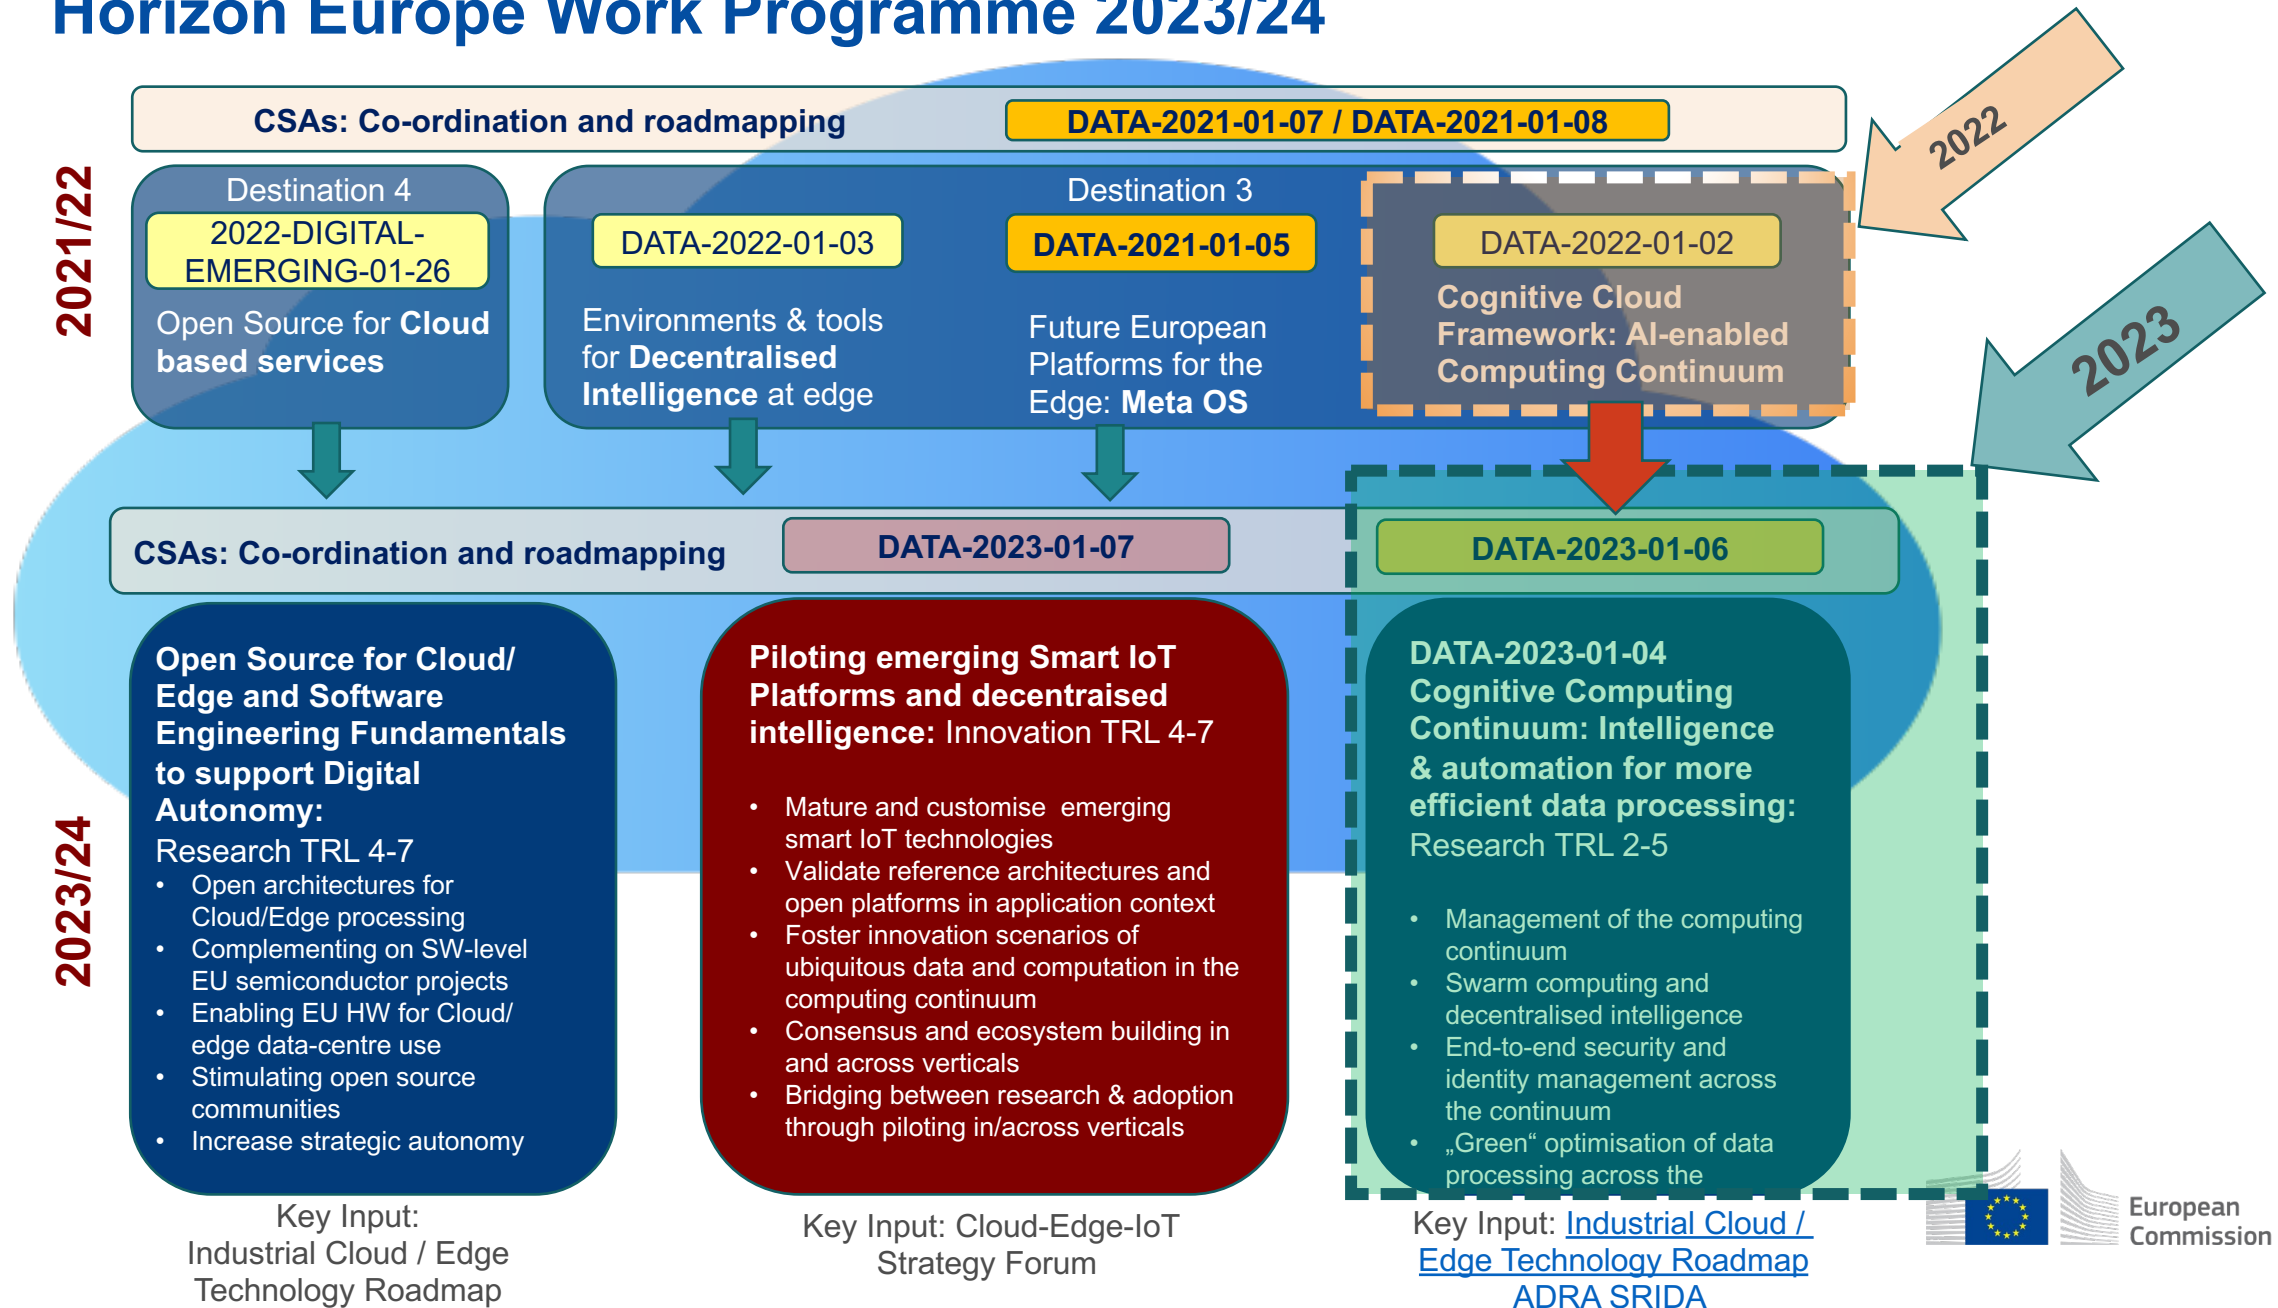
Horizon Europe Work Programme 2023/24

2022

2023

2021/22

CSAs: Co-ordination and roadmapping DATA-2021-01-07 / DATA-2021-01-08

Destination 4
2022-DIGITAL-EMERGING-01-26
Open Source for Cloud based services

Destination 3
DATA-2022-01-03
Environments & tools for Decentralised Intelligence at edge

DATA-2021-01-05
Future European Platforms for the Edge: Meta OS

DATA-2022-01-02
Cognitive Cloud Framework: AI-enabled Computing Continuum

CSAs: Co-ordination and roadmapping DATA-2023-01-07

DATA-2023-01-06

2023/24

Open Source for Cloud/ Edge and Software Engineering Fundamentals to support Digital Autonomy:
Research TRL 4-7
• Open architectures for Cloud/Edge processing
• Complementing on SW-level EU semiconductor projects
• Enabling EU HW for Cloud/ edge data-centre use
• Stimulating open source communities
• Increase strategic autonomy

Piloting emerging Smart IoT Platforms and decentraised intelligence: Innovation TRL 4-7
• Mature and customise emerging smart IoT technologies
• Validate reference architectures and open platforms in application context
• Foster innovation scenarios of ubiquitous data and computation in the computing continuum
• Consensus and ecosystem building in and across verticals
• Bridging between research & adoption through piloting in/across verticals

DATA-2023-01-04
Cognitive Computing Continuum: Intelligence & automation for more efficient data processing:
Research TRL 2-5
• Management of the computing continuum
• Swarm computing and decentralised intelligence
• End-to-end security and identity management across the continuum
• „Green“ optimisation of data processing across the

Key Input: Industrial Cloud / Edge Technology Roadmap

Key Input: Cloud-Edge-IoT Strategy Forum

Key Input: Industrial Cloud / Edge Technology Roadmap ADRA SRIDA

European Commission